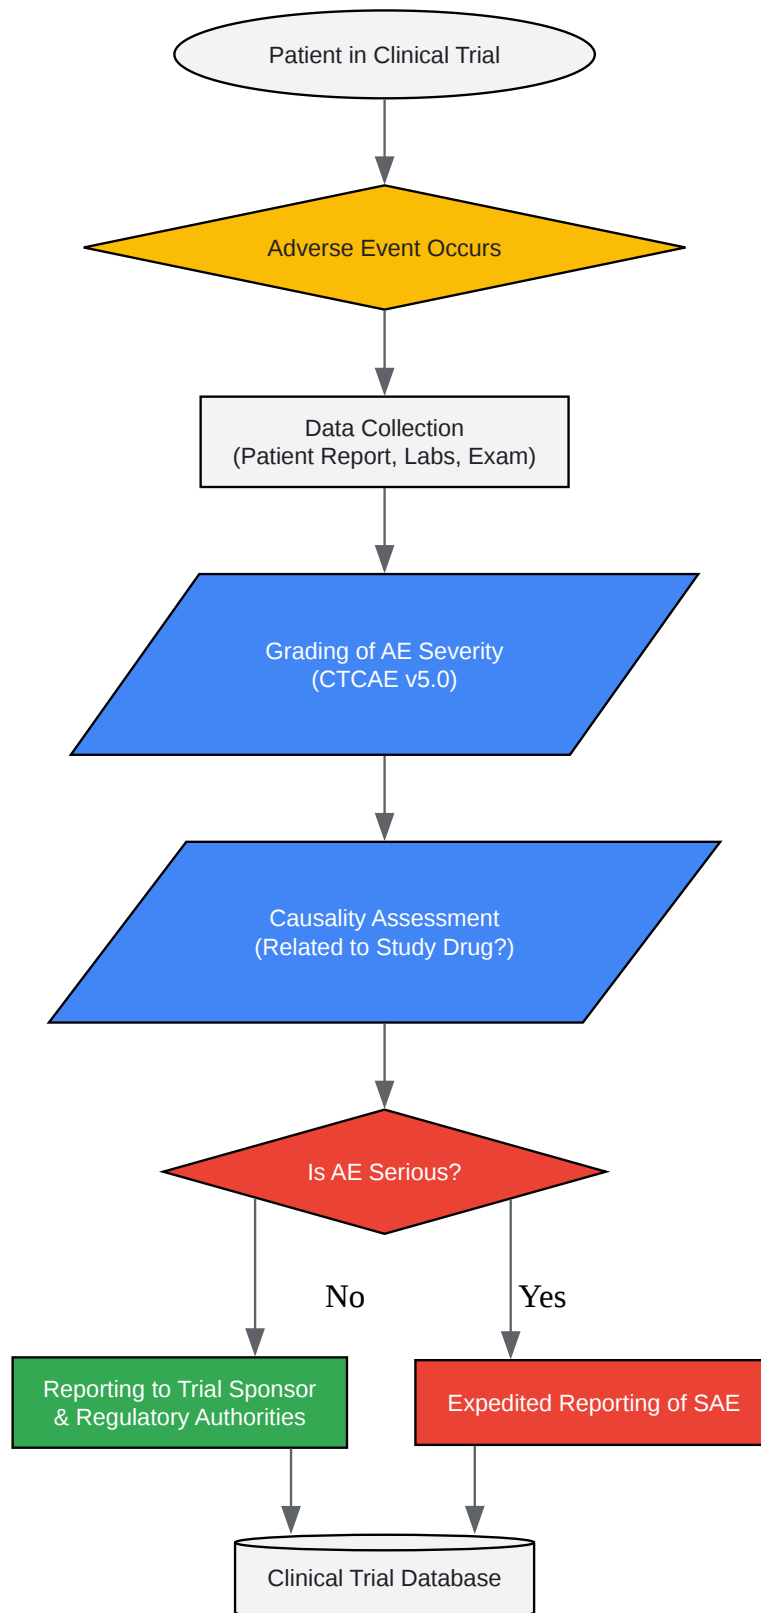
Patient in Clinical Trial

Adverse Event Occurs

Data Collection
(Patient Report, Labs, Exam)

Grading of AE Severity
(CTCAE v5.0)

Causality Assessment
(Related to Study Drug?)

Is AE Serious?

No

Yes

Reporting to Trial Sponsor
& Regulatory Authorities

Expedited Reporting of SAE

Clinical Trial Database